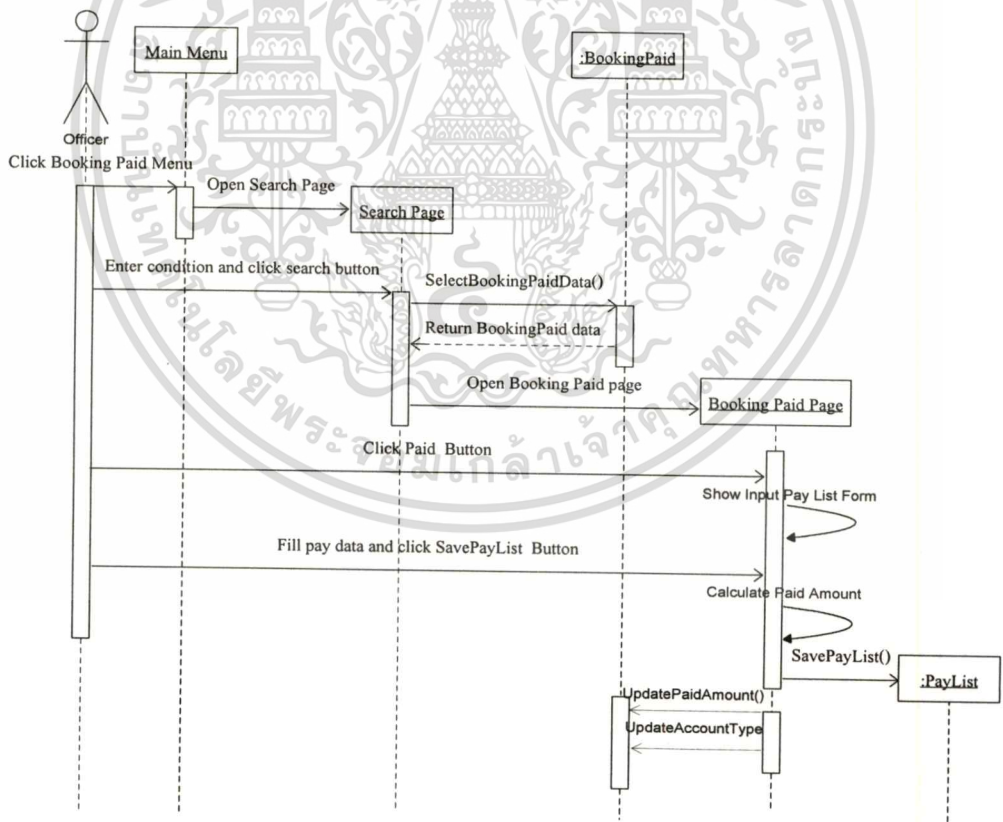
Main Menu

:BookingPaid

Officer

Click Booking Paid Menu

Open Search Page

Search Page

Enter condition and click search button

SelectBookingPaidData()

Return BookingPaid data

Open Booking Paid page

Booking Paid Page

Click Paid Button

Show Input Pay List Form

Fill pay data and click SavePayList Button

Calculate Paid Amount

SavePayList()

:PayList

UpdatePaidAmount()

UpdateAccountType